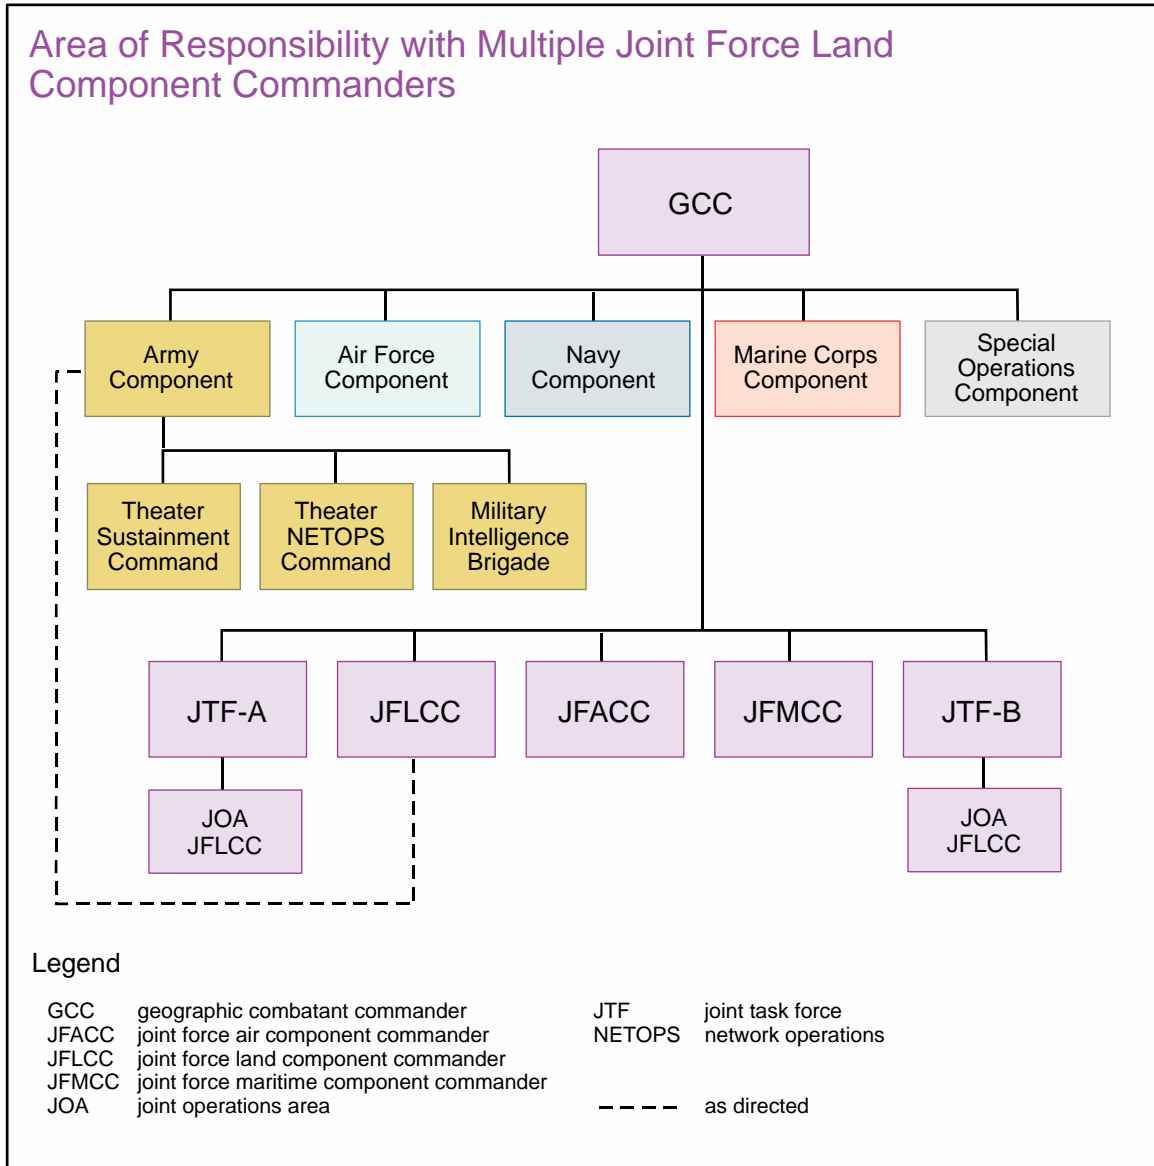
Area of Responsibility with Multiple Joint Force Land Component Commanders

GCC

Army Component

Air Force Component

Navy Component

Marine Corps Component

Special Operations Component

Theater Sustainment Command

Theater NETOPS Command

Military Intelligence Brigade

JTF-A

JFLCC

JFACC

JFMCC

JTF-B

JOA JFLCC

JOA JFLCC

Legend

| | | | |
|---|---|---|---|
| GCC | geographic combatant commander | JTF | joint task force |
| JFACC | joint force air component commander | NETOPS | network operations |
| JFLCC | joint force land component commander | | |
| JFMCC | joint force maritime component commander | | |
| JOA | joint operations area | - - - - | as directed |